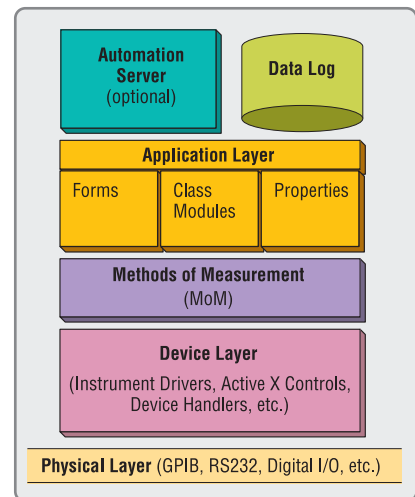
Automation Server (optional)

Data Log

Application Layer

Forms

Class Modules

Properties

Methods of Measurement (MoM)

Device Layer

(Instrument Drivers, Active X Controls, Device Handlers, etc.)

Physical Layer (GPIB, RS232, Digital I/O, etc.)